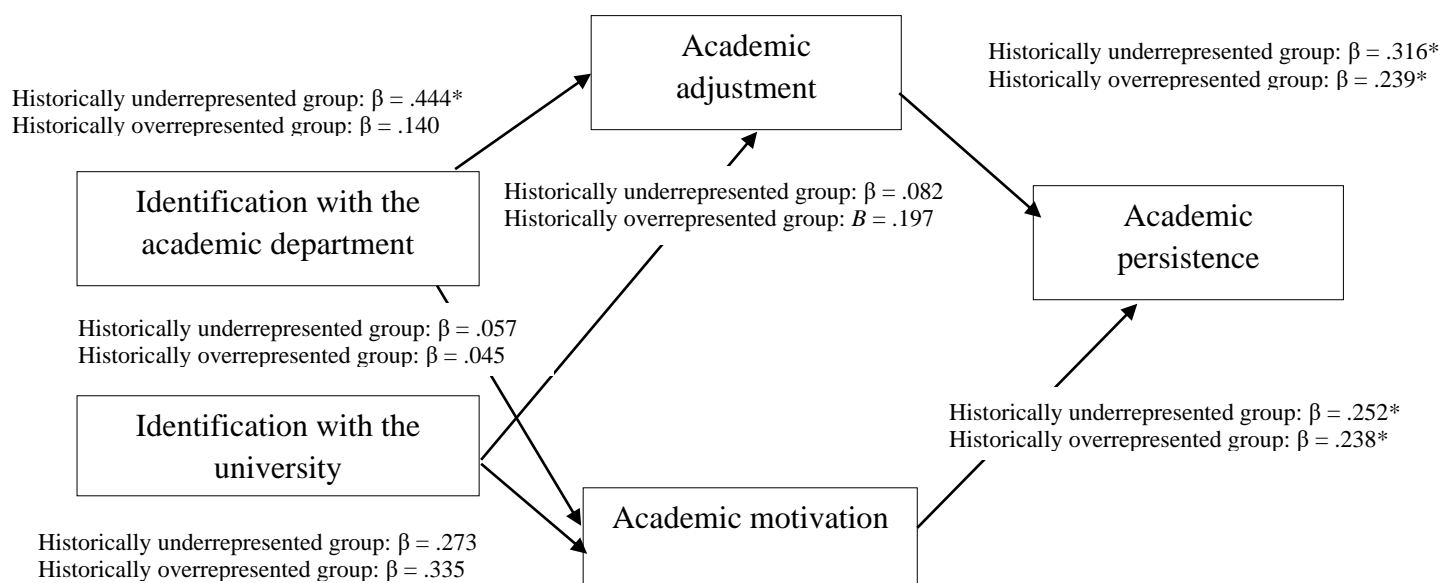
Academic adjustment

Historically underrepresented group: $\beta$ = .316*
Historically overrepresented group: $\beta$ = .239*

Historically underrepresented group: $\beta$ = .444*
Historically overrepresented group: $\beta$ = .140

Identification with the academic department

Historically underrepresented group: $\beta$ = .082
Historically overrepresented group: $B$ = .197

Academic persistence

Historically underrepresented group: $\beta$ = .057
Historically overrepresented group: $\beta$ = .045

Identification with the university

Historically underrepresented group: $\beta$ = .252*
Historically overrepresented group: $\beta$ = .238*

Academic motivation

Historically underrepresented group: $\beta$ = .273
Historically overrepresented group: $\beta$ = .335